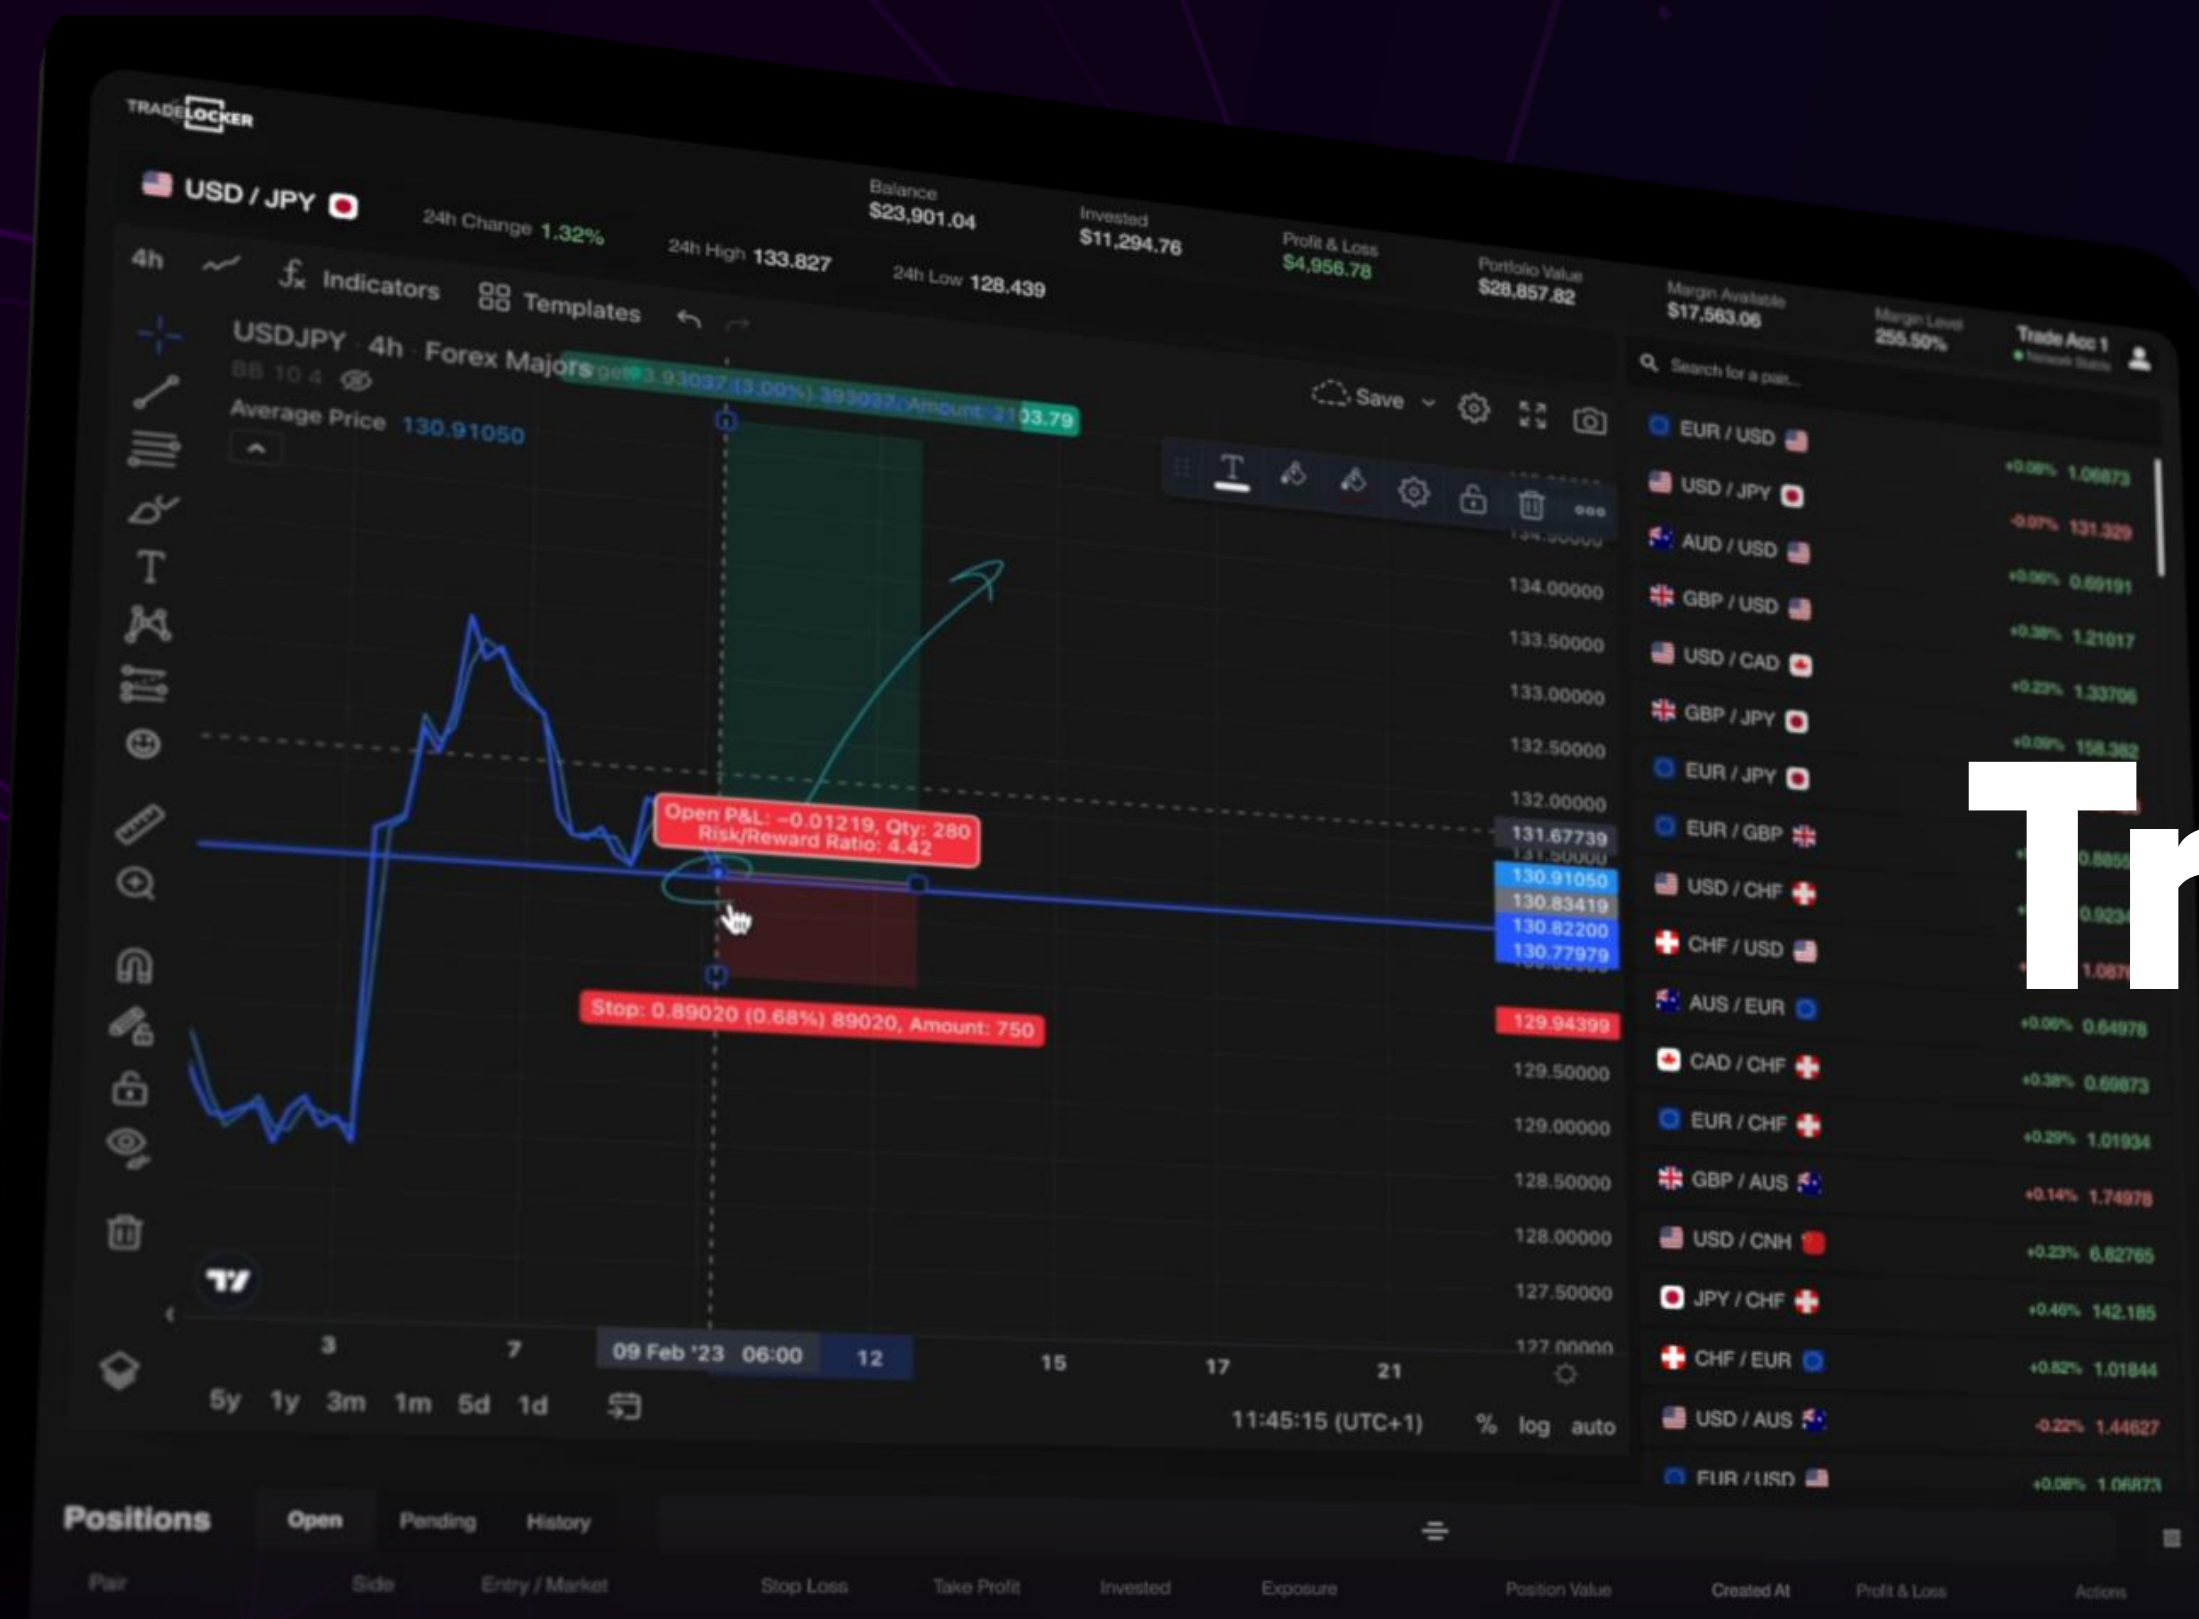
TRADELOCKER

USD / JPY

24h Change 1.32%

24h High 133.827

Balance $23,901.04

24h Low 128.439

Invested $11,294.76

Profit & Loss $4,956.78

Portfolio Value $28,857.82

Margin Available $17,563.06

Margin Level 255.50%

Trade Acc 1

4h

Indicators

Templates

USDJPY · 4h · Forex Majors

Average Price 130.91050

Save

Search for a pair...

EUR / USD +0.08% 1.06873
USD / JPY -0.07% 131.329
AUD / USD +0.06% 0.69191
GBP / USD +0.38% 1.21017
USD / CAD +0.22% 1.33706
GBP / JPY +0.09% 158.382
EUR / JPY
EUR / GBP
USD / CHF
CHF / USD
AUS / EUR +0.06% 0.64978
CAD / CHF +0.38% 0.69873
EUR / CHF +0.29% 1.01934
GBP / AUS +0.14% 1.74978
USD / CNH +0.23% 6.82765
JPY / CHF +0.46% 142.185
CHF / EUR +0.82% 1.01844
USD / AUS -0.22% 1.44627
EUR / USD +0.08% 1.06873

134.00000
133.50000
133.00000
132.50000
132.00000
131.67739
130.91050
130.83419
130.82200
130.77979
129.94399
129.50000
129.00000
128.50000
128.00000
127.50000
127.00000

Open P&L: -0.01219, Qty: 280
Risk/Reward Ratio: 4.42

Stop: 0.89020 (0.68%) 89020, Amount: 750

3 7 09 Feb '23 06:00 12 15 17 21

5y 1y 3m 1m 5d 1d

11:45:15 (UTC+1) % log auto

Tr

Positions Open Pending History

Pair Side Entry / Market Stop Loss Take Profit Invested Exposure Position Value Created At Profit & Loss Actions